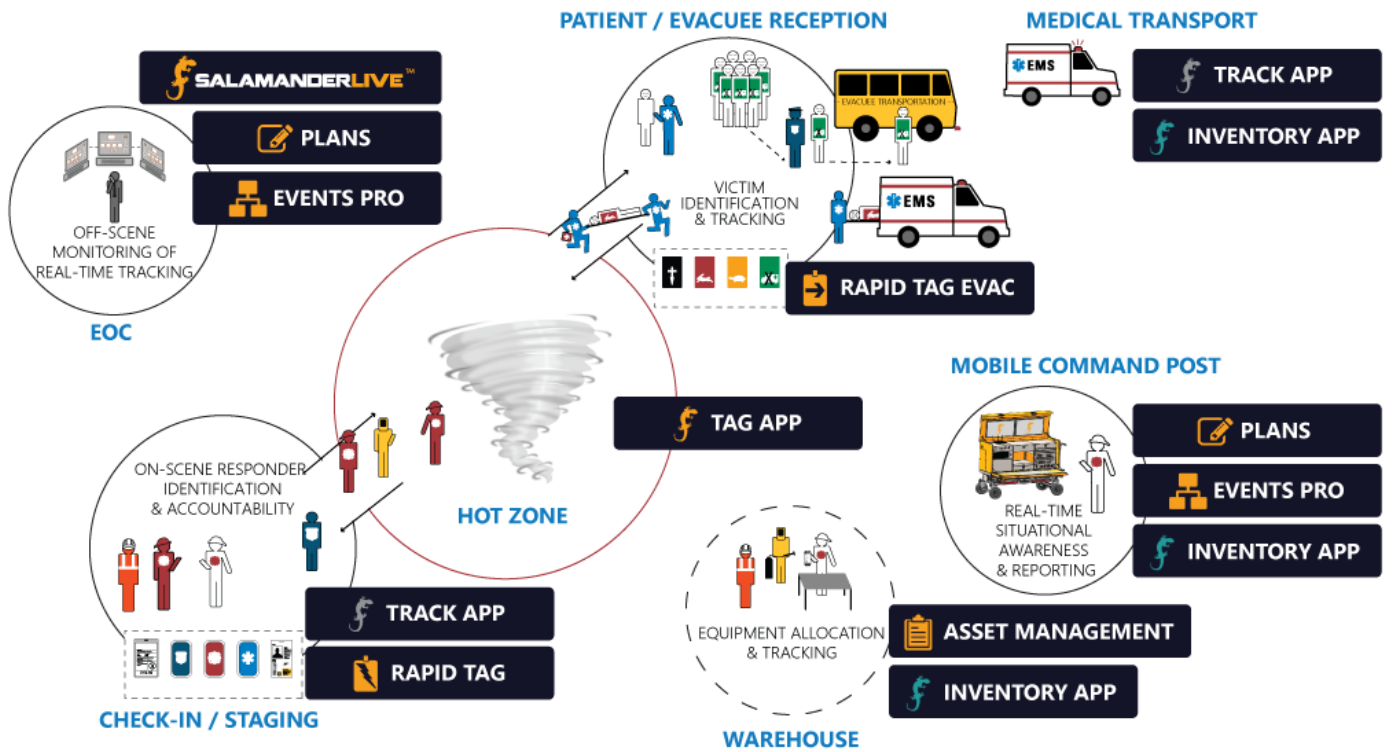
SALAMANDERLIVE™

PLANS

EVENTS PRO

OFF-SCENE MONITORING OF REAL-TIME TRACKING

EOC

PATIENT / EVACUEE RECEPTION

EVACUEE TRANSPORTATION

EMS

VICTIM IDENTIFICATION & TRACKING

EMS

RAPID TAG EVAC

MEDICAL TRANSPORT

EMS

TRACK APP

INVENTORY APP

TAG APP

HOT ZONE

ON-SCENE RESPONDER IDENTIFICATION & ACCOUNTABILITY

TRACK APP

RAPID TAG

CHECK-IN / STAGING

MOBILE COMMAND POST

PLANS

EVENTS PRO

REAL-TIME SITUATIONAL AWARENESS & REPORTING

INVENTORY APP

EQUIPMENT ALLOCATION & TRACKING

ASSET MANAGEMENT

INVENTORY APP

WAREHOUSE